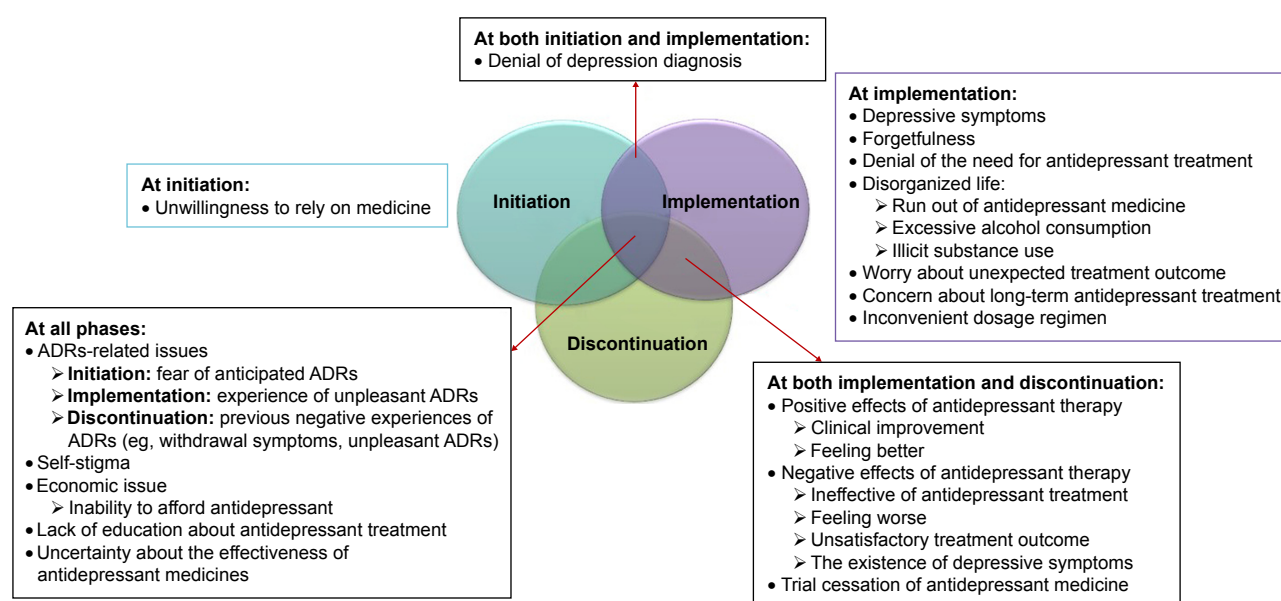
At both initiation and implementation:
• Denial of depression diagnosis

At implementation:
• Depressive symptoms
• Forgetfulness
• Denial of the need for antidepressant treatment
• Disorganized life:
➢ Run out of antidepressant medicine
➢ Excessive alcohol consumption
➢ Illicit substance use
• Worry about unexpected treatment outcome
• Concern about long-term antidepressant treatment
• Inconvenient dosage regimen

At initiation:
• Unwillingness to rely on medicine

Initiation

Implementation

Discontinuation

At all phases:
• ADRs-related issues
➢ Initiation: fear of anticipated ADRs
➢ Implementation: experience of unpleasant ADRs
➢ Discontinuation: previous negative experiences of ADRs (eg, withdrawal symptoms, unpleasant ADRs)
• Self-stigma
• Economic issue
➢ Inability to afford antidepressant
• Lack of education about antidepressant treatment
• Uncertainty about the effectiveness of antidepressant medicines

At both implementation and discontinuation:
• Positive effects of antidepressant therapy
➢ Clinical improvement
➢ Feeling better
• Negative effects of antidepressant therapy
➢ Ineffective of antidepressant treatment
➢ Feeling worse
➢ Unsatisfactory treatment outcome
➢ The existence of depressive symptoms
• Trial cessation of antidepressant medicine